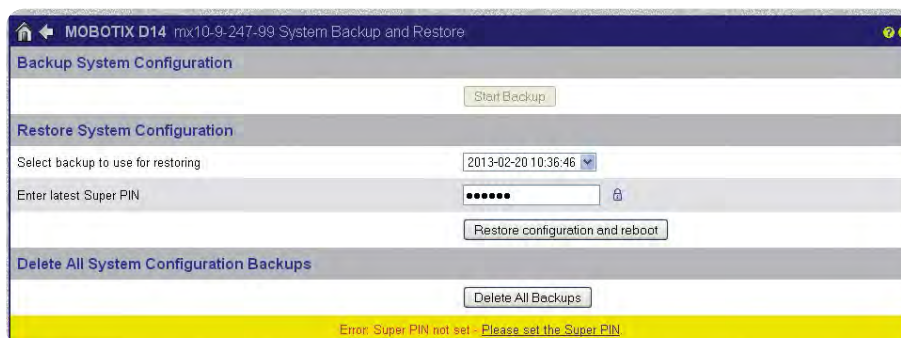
MOBOTIX D14 mx10-9-247-99 System Backup and Restore

Backup System Configuration

Start Backup

Restore System Configuration

Select backup to use for restoring

2013-02-20 10:36:46

Enter latest Super PIN

••••••

Restore configuration and reboot

Delete All System Configuration Backups

Delete All Backups

Error: Super PIN not set - Please set the Super PIN